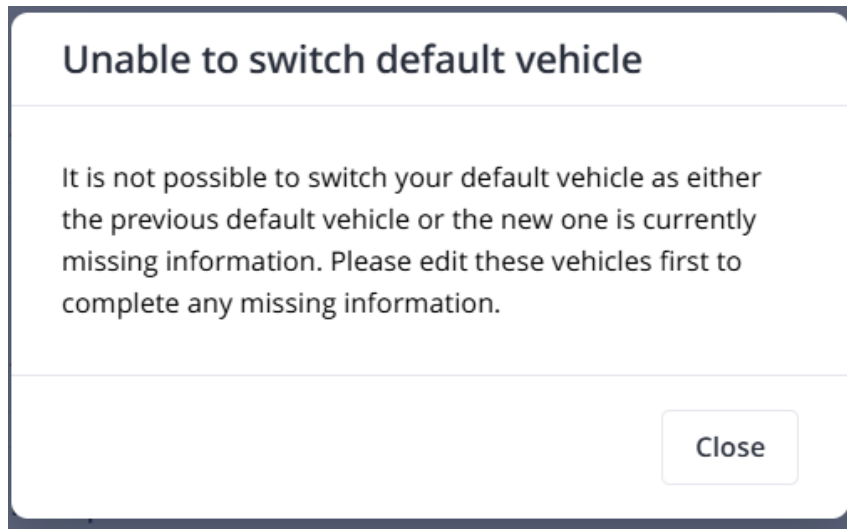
Unable to switch default vehicle

It is not possible to switch your default vehicle as either the previous default vehicle or the new one is currently missing information. Please edit these vehicles first to complete any missing information.

Close